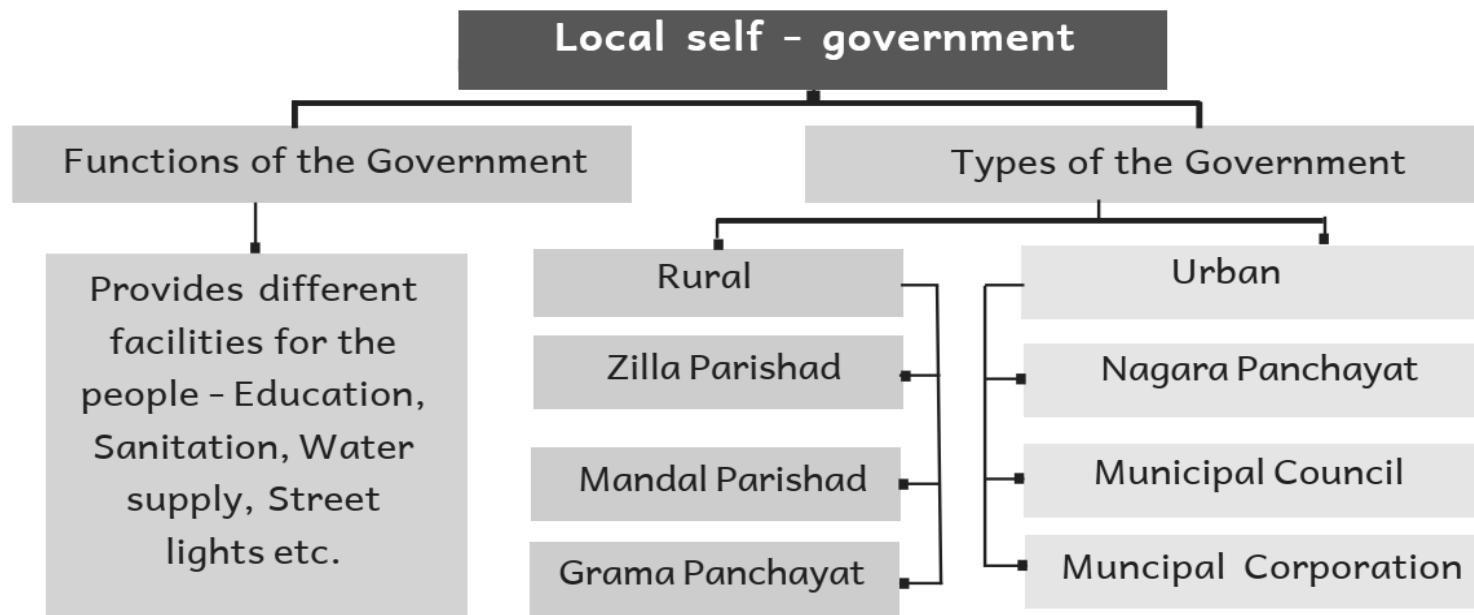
Local self - government

Functions of the Government

Provides different facilities for the people - Education, Sanitation, Water supply, Street lights etc.

Types of the Government

Rural

Zilla Parishad

Mandal Parishad

Grama Panchayat

Urban

Nagara Panchayat

Municipal Council

Muncipal Corporation